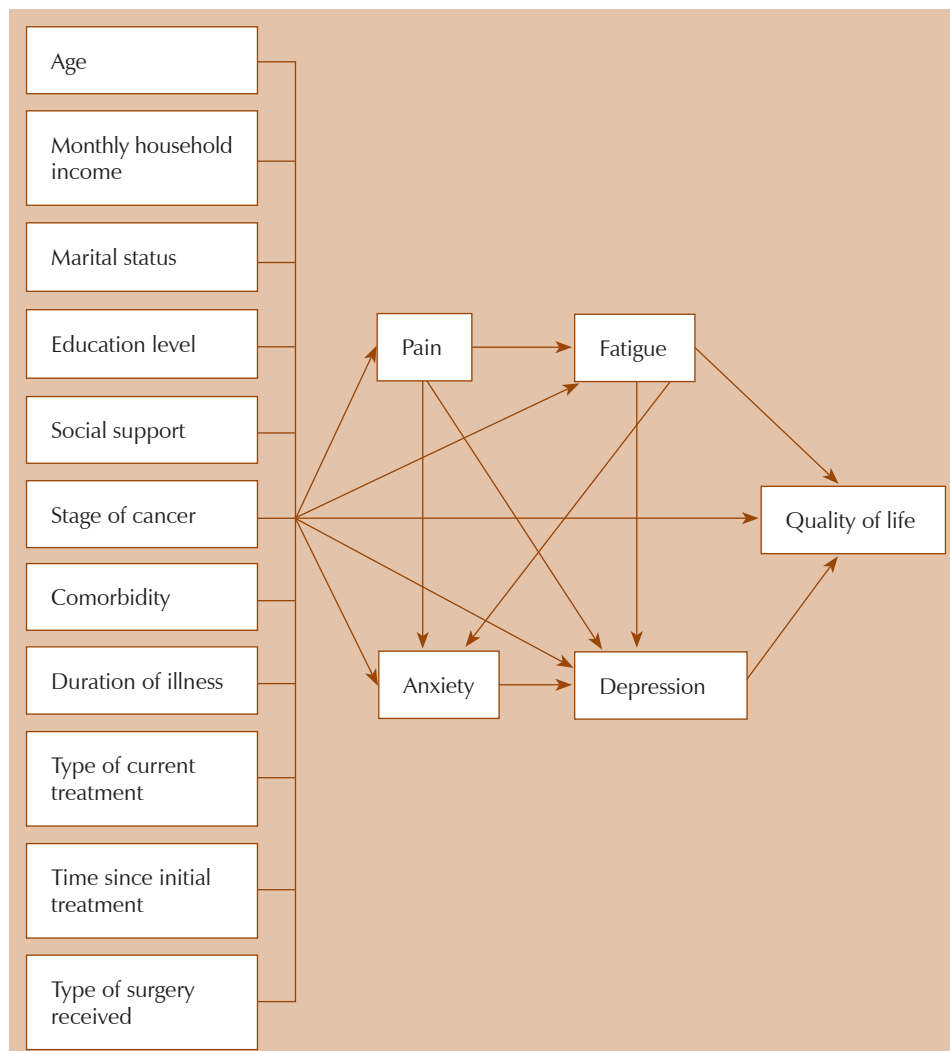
Age

Monthly household income

Marital status

Education level

Social support

Stage of cancer

Comorbidity

Duration of illness

Type of current treatment

Time since initial treatment

Type of surgery received

Pain

Fatigue

Quality of life

Anxiety

Depression